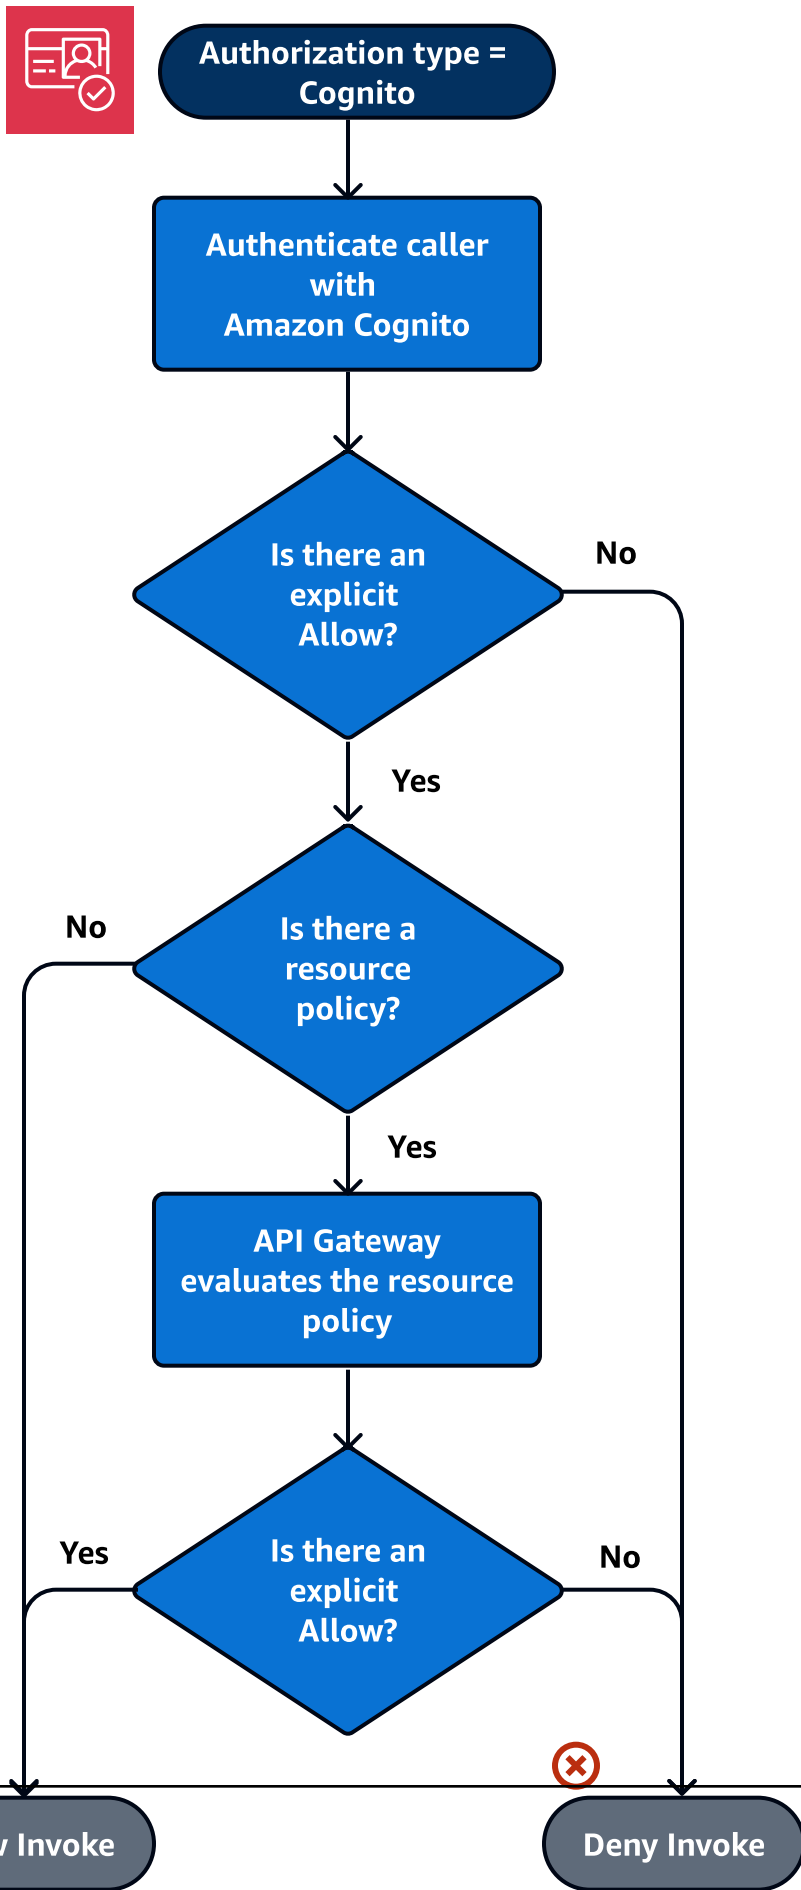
Authorization type = Cognito

Authenticate caller with Amazon Cognito

Is there an explicit Allow?

No

Yes

No

Is there a resource policy?

Yes

API Gateway evaluates the resource policy

Yes

Is there an explicit Allow?

No

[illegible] Invoke

Deny Invoke